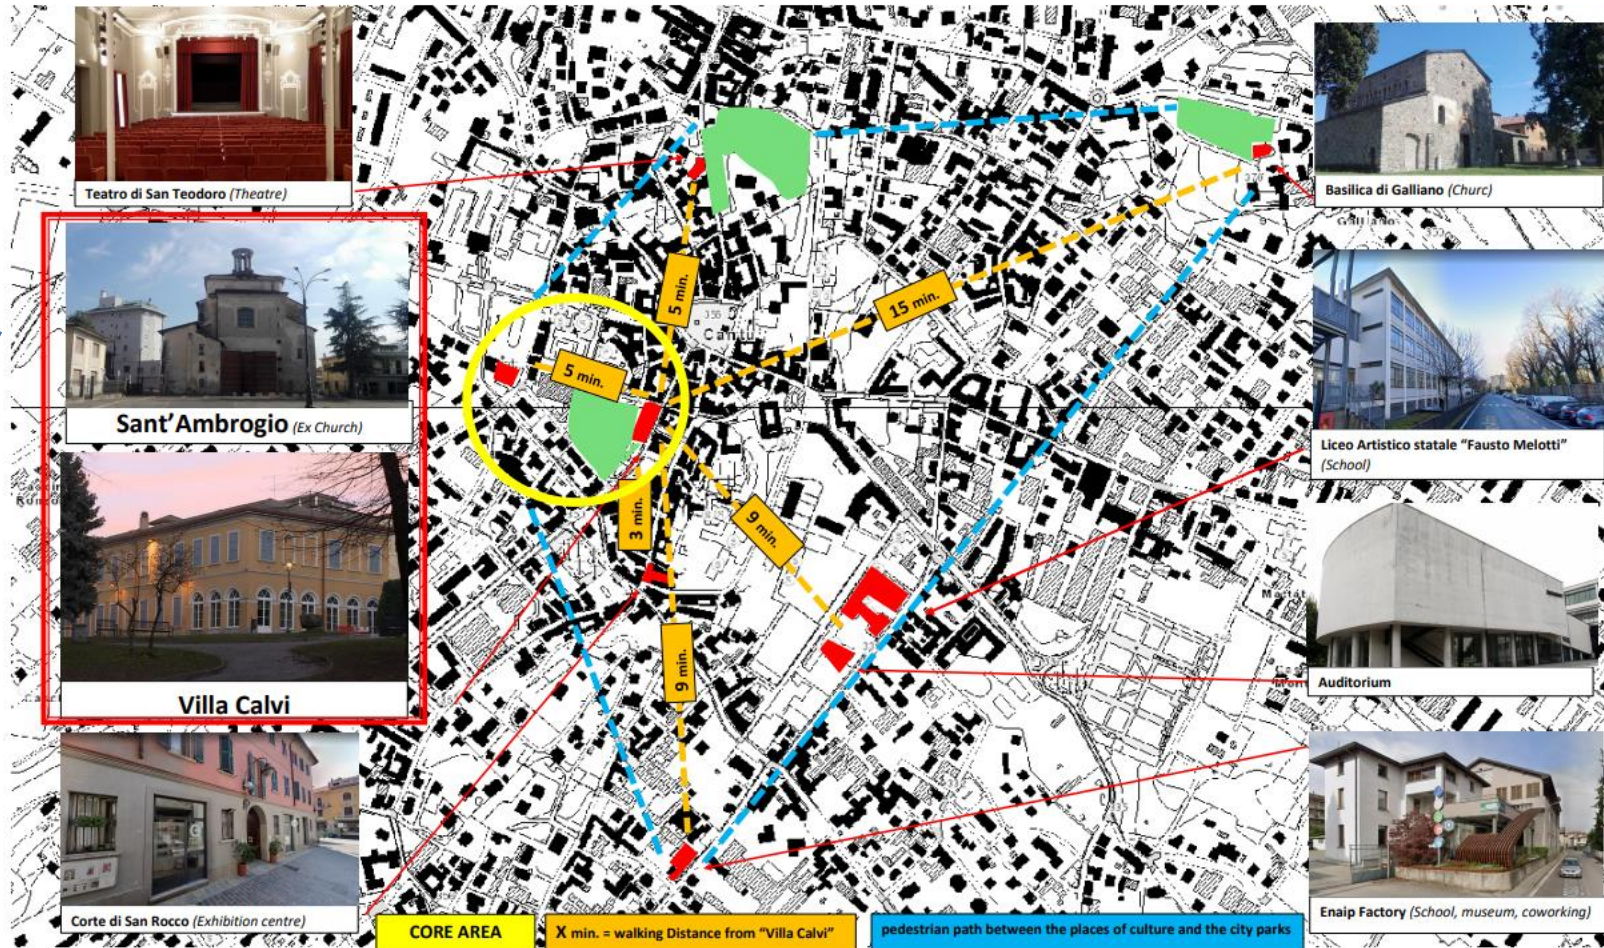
Teatro di San Teodoro (Theatre)

Basilica di Galliano (Churc)

Sant'Ambrogio (Ex Church)

Villa Calvi

Liceo Artistico statale "Fausto Melotti" (School)

Auditorium

Corte di San Rocco (Exhibition centre)

Enaip Factory (School, museum, coworking)

5 min.

15 min.

5 min.

3 min.

9 min.

9 min.

Cantù

CORE AREA

X min. = walking Distance from "Villa Calvi"

pedestrian path between the places of culture and the city parks